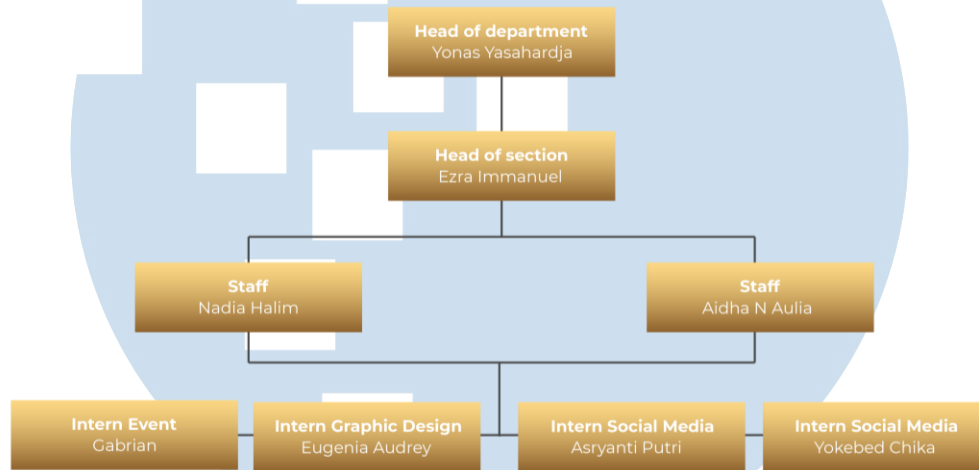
Head of department
Yonas Yasahardja

Head of section
Ezra Immanuel

Staff
Nadia Halim

Staff
Aidha N Aulia

Intern Event
Gabrian

Intern Graphic Design
Eugenia Audrey

Intern Social Media
Asryanti Putri

Intern Social Media
Yokebed Chika